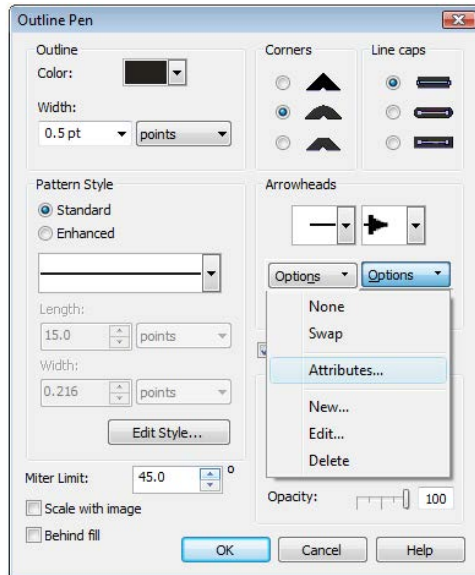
Outline Pen

Outline
Color:
Width:
0.5 pt
points

Corners

Line caps

Pattern Style
Standard
Enhanced

Length:
15.0
points
Width:
0.216
points

Edit Style...

Arrowheads

Options
Options

None
Swap
Attributes...
New...
Edit...
Delete

Miter Limit:
45.0
o
Scale with image
Behind fill

Opacity:
100

OK
Cancel
Help